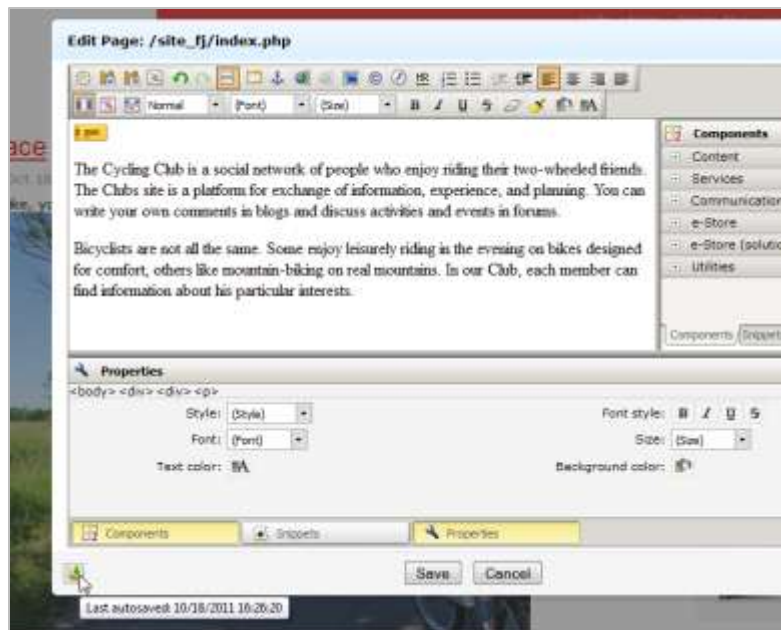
Edit Page: /site_fj/index.php

Normal (Font) (Size)

The Cycling Club is a social network of people who enjoy riding their two-wheeled friends. The Clubs site is a platform for exchange of information, experience, and planning. You can write your own comments in blogs and discuss activities and events in forums.

Bicyclists are not all the same. Some enjoy leisurely riding in the evening on bikes designed for comfort, others like mountain-biking on real mountains. In our Club, each member can find information about his particular interests.

Components
Content
Services
Communication
e-Store
e-Store (solutio
Utilities

Components Snippets

Properties
<body> <div> <div> <p>
Style: (Style)
Font: (Font)
Text color:
Font style: B I U S
Size: (Size)
Background color:

Components Snippets Properties

Save Cancel

Last autosaved: 10/18/2011 16:26:20